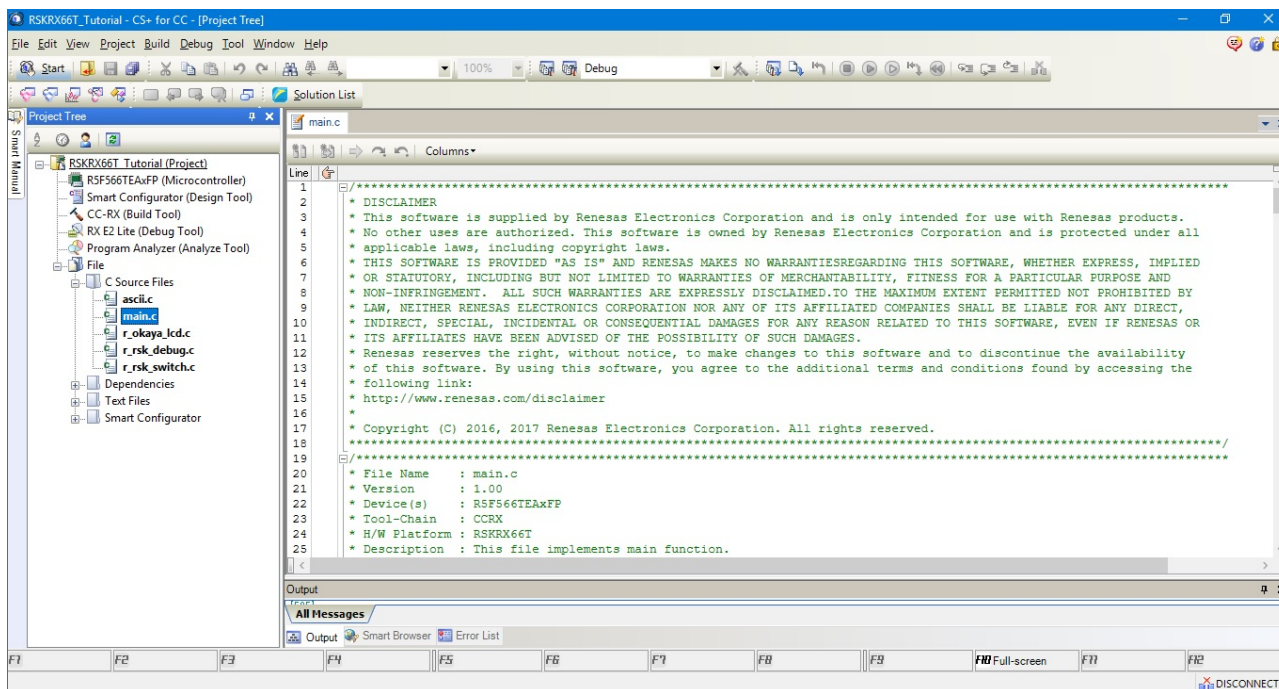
RSKRX66T_Tutorial - CS+ for CC - [Project Tree]

File Edit View Project Build Debug Tool Window Help

Start 100% Debug

Solution List

Project Tree

Smart Manual

RSKRX66T Tutorial (Project)
R5F566TEAxFP (Microcontroller)
Smart Configurator (Design Tool)
CC-RX (Build Tool)
RX E2 Lite (Debug Tool)
Program Analyzer (Analyze Tool)
File
C Source Files
ascii.c
main.c
r_okaya_lcd.c
r_rsk_debug.c
r_rsk_switch.c
Dependencies
Text Files
Smart Configurator

main.c

Columns

Line
1 /***********************************************************************************************************
2 * DISCLAIMER
3 * This software is supplied by Renesas Electronics Corporation and is only intended for use with Renesas products.
4 * No other uses are authorized. This software is owned by Renesas Electronics Corporation and is protected under all
5 * applicable laws, including copyright laws.
6 * THIS SOFTWARE IS PROVIDED "AS IS" AND RENESAS MAKES NO WARRANTIESREGARDING THIS SOFTWARE, WHETHER EXPRESS, IMPLIED
7 * OR STATUTORY, INCLUDING BUT NOT LIMITED TO WARRANTIES OF MERCHANTABILITY, FITNESS FOR A PARTICULAR PURPOSE AND
8 * NON-INFRINGEMENT. ALL SUCH WARRANTIES ARE EXPRESSLY DISCLAIMED.TO THE MAXIMUM EXTENT PERMITTED NOT PROHIBITED BY
9 * LAW, NEITHER RENESAS ELECTRONICS CORPORATION NOR ANY OF ITS AFFILIATED COMPANIES SHALL BE LIABLE FOR ANY DIRECT,
10 * INDIRECT, SPECIAL, INCIDENTAL OR CONSEQUENTIAL DAMAGES FOR ANY REASON RELATED TO THIS SOFTWARE, EVEN IF RENESAS OR
11 * ITS AFFILIATES HAVE BEEN ADVISED OF THE POSSIBILITY OF SUCH DAMAGES.
12 * Renesas reserves the right, without notice, to make changes to this software and to discontinue the availability
13 * of this software. By using this software, you agree to the additional terms and conditions found by accessing the
14 * following link:
15 * http://www.renesas.com/disclaimer
16 *
17 * Copyright (C) 2016, 2017 Renesas Electronics Corporation. All rights reserved.
18 ***********************************************************************************************************/
19 /***********************************************************************************************************
20 * File Name : main.c
21 * Version : 1.00
22 * Device(s) : R5F566TEAxFP
23 * Tool-Chain : CCRX
24 * H/W Platform : RSKRX66T
25 * Description : This file implements main function.

Output

All Messages

Output Smart Browser Error List

F1 F2 F3 F4 F5 F6 F7 F8 F9 F10 Full-screen F11 F12

DISCONNECT